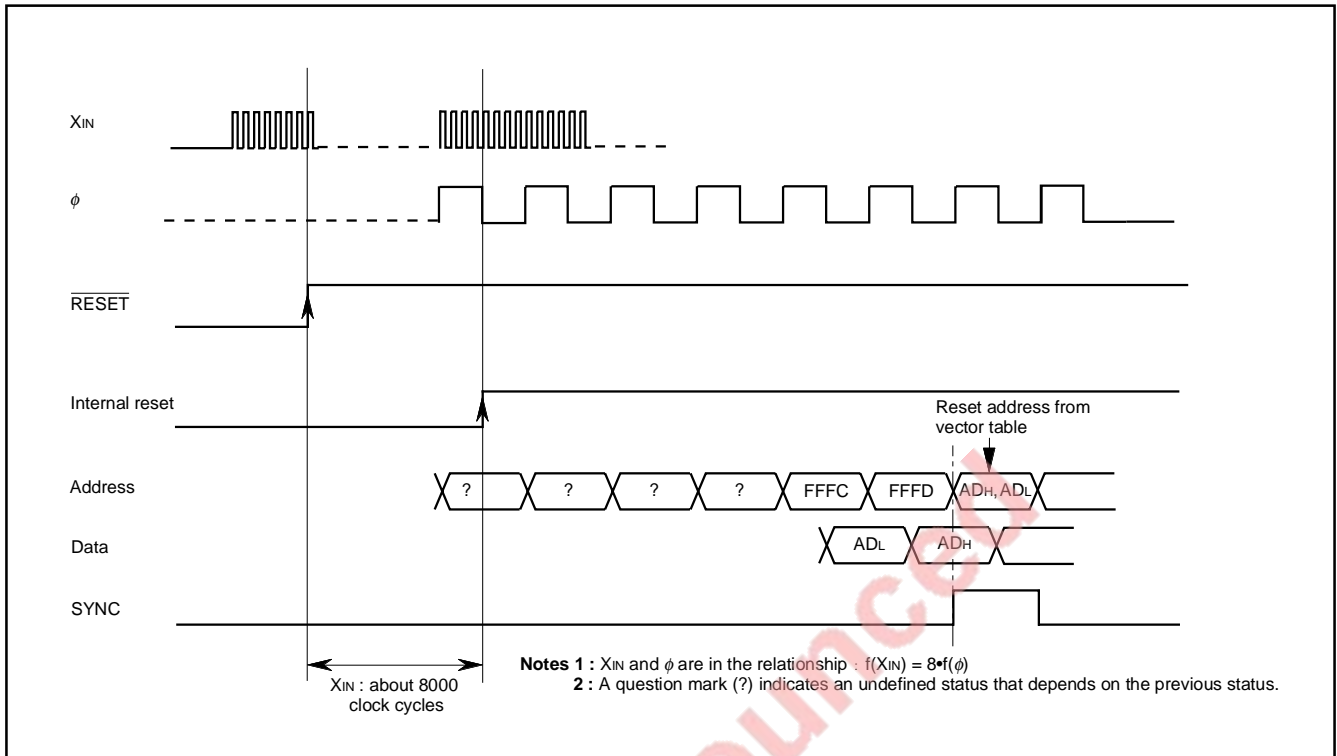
$X_{IN}$

$\phi$

$\overline{RESET}$

Internal reset

Reset address from vector table

Address

? ? ? ? FFFC FFFD $AD_H$, $AD_L$

Data

$AD_L$ $AD_H$

SYNC

$X_{IN}$ : about 8000 clock cycles

**Notes 1 :** $X_{IN}$ and $\phi$ are in the relationship : $f(X_{IN}) = 8 \cdot f(\phi)$
**2 :** A question mark (?) indicates an undefined status that depends on the previous status.

Obsolete